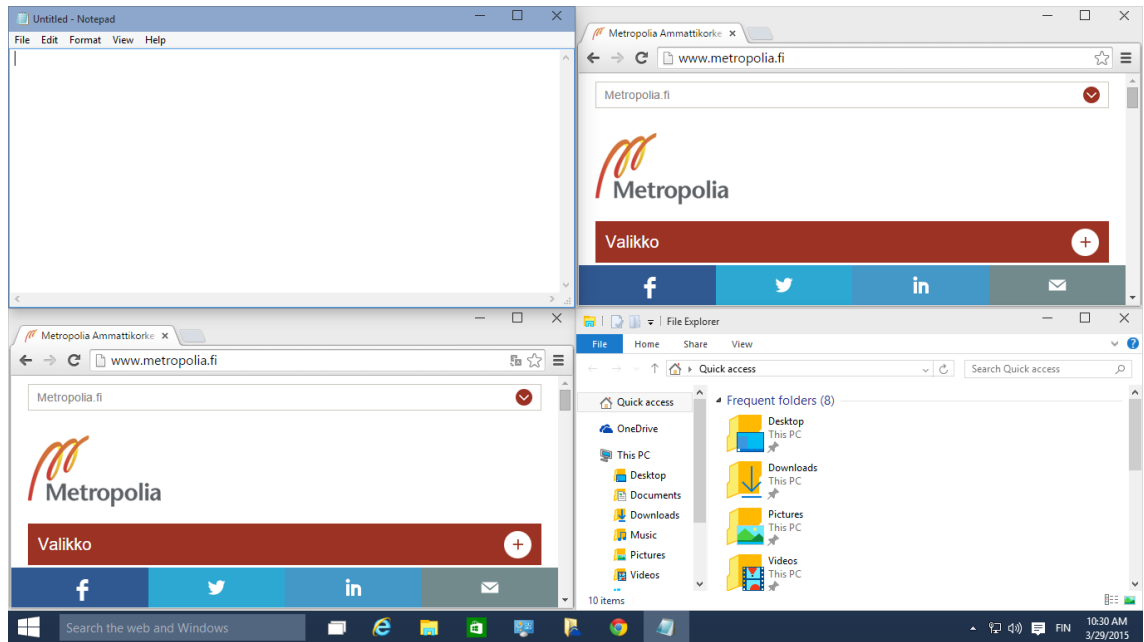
Untitled - Notepad

File Edit Format View Help

Metropolia Ammattikorke

www.metropolia.fi

Metropolia.fi

Metropolia

Valikko

f

in

Metropolia Ammattikorke

www.metropolia.fi

Metropolia.fi

Metropolia

Valikko

f

in

File Explorer

File Home Share View

Quick access

Search Quick access

Quick access

OneDrive

This PC

Desktop

Documents

Downloads

Music

Pictures

Videos

Frequent folders (8)

Desktop
This PC

Downloads
This PC

Pictures
This PC

Videos
This PC

10 items

Search the web and Windows

FIN 10:30 AM 3/29/2015